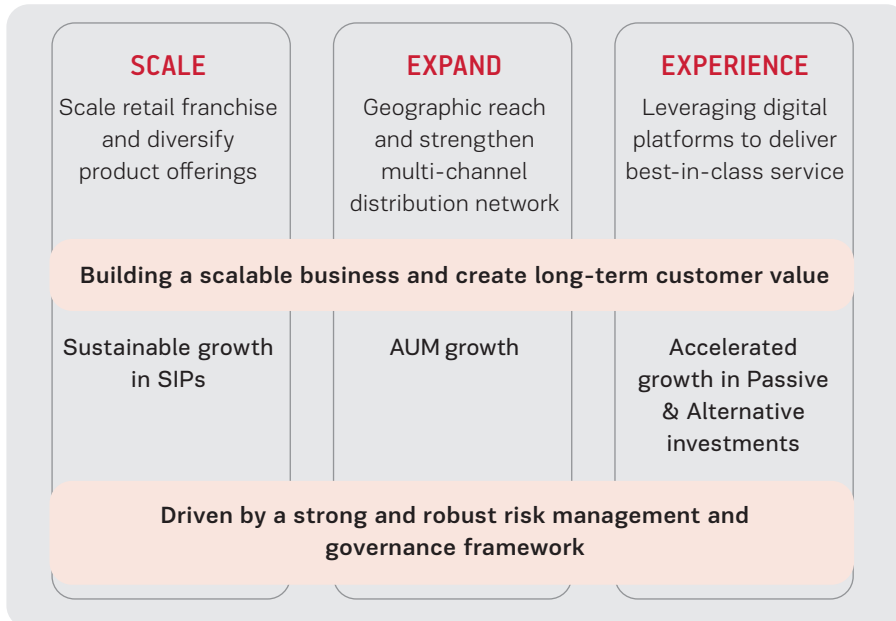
SCALE

Scale retail franchise and diversify product offerings

EXPAND

Geographic reach and strengthen multi-channel distribution network

EXPERIENCE

Leveraging digital platforms to deliver best-in-class service

Building a scalable business and create long-term customer value

Sustainable growth in SIPs

AUM growth

Accelerated growth in Passive & Alternative investments

Driven by a strong and robust risk management and governance framework